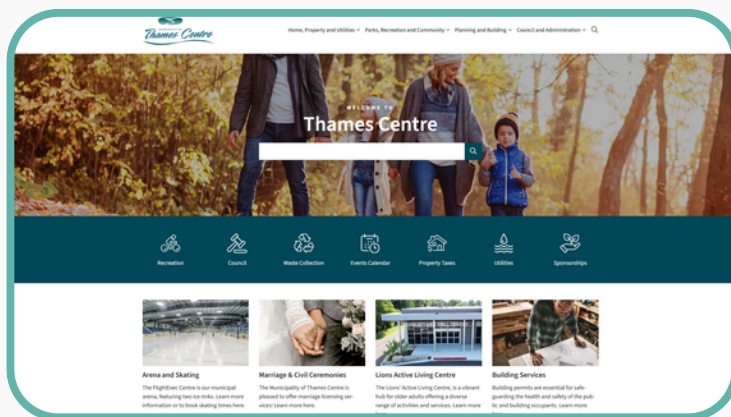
Thames Centre

Home, Property and Utilities ⌄ Parks, Recreation and Community ⌄ Planning and Building ⌄ Council and Administration ⌄

WELCOME TO

Thames Centre

Recreation

Council

Waste Collection

Events Calendar

Property Taxes

Utilities

Sponsorships

Arena and Skating

The FlightExec Centre is our municipal arena, featuring two ice rinks. Learn more information or to book skating times here.

Marriage & Civil Ceremonies

The Municipality of Thames Centre is pleased to offer marriage licensing services! Learn more here.

Lions Active Living Centre

The Lions' Active Living Centre, is a vibrant hub for older adults offering a diverse range of activities and services. Learn more

Building Services

Building permits are essential for safeguarding the health and safety of the public and building occupants. Learn more